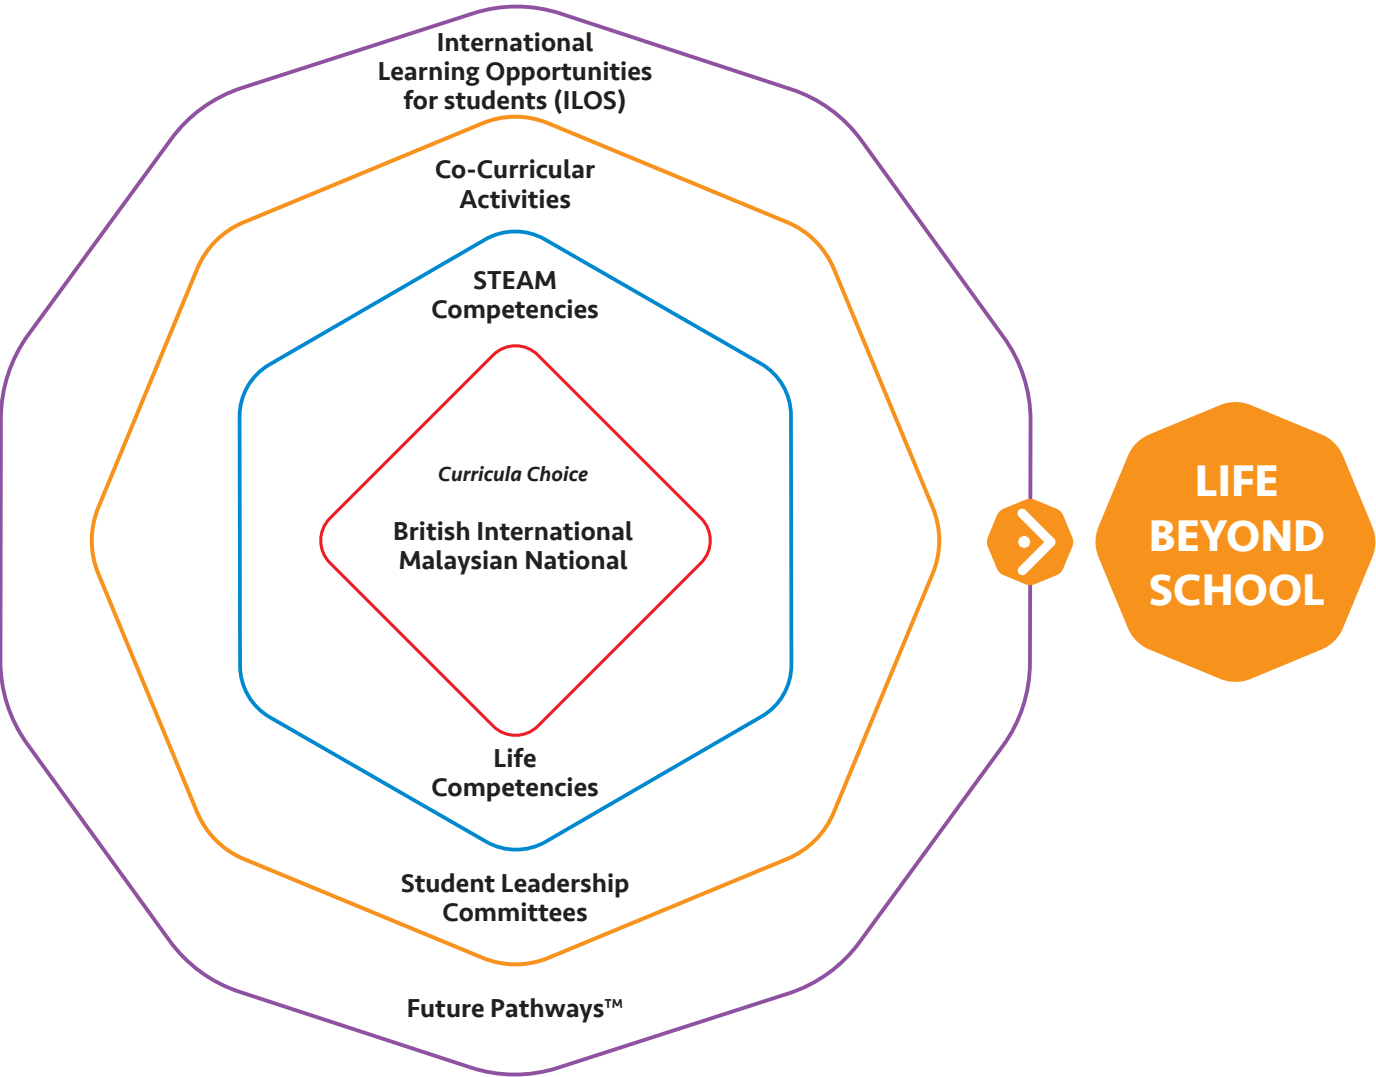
International Learning Opportunities for students (ILOS)

Co-Curricular Activities

STEAM Competencies

Curricula Choice

British International
Malaysian National

Life Competencies

Student Leadership Committees

Future Pathways™

LIFE BEYOND SCHOOL